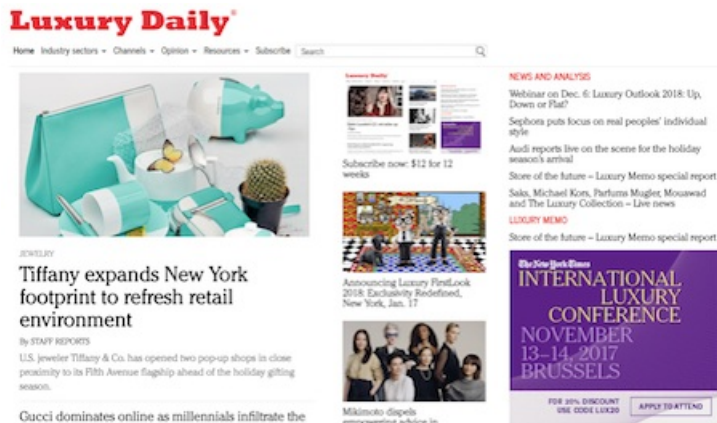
Luxury Daily®

Home Industry sectors ▾ Channels ▾ Opinion ▾ Resources ▾ Subscribe Search

JEWELRY

Tiffany expands New York footprint to refresh retail environment

By STAFF REPORTS

U.S. jeweler Tiffany & Co. has opened two pop-up shops in close proximity to its Fifth Avenue flagship ahead of the holiday gifting season.

Gucci dominates online as millennials infiltrate the

Luxury Daily

Subscribe now: $12 for 12 weeks

Announcing Luxury FirstLook 2018: Exclusivity Redefined, New York, Jan. 17

Mikimoto dispels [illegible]

NEWS AND ANALYSIS

Webinar on Dec. 6: Luxury Outlook 2018: Up, Down or Flat?

Sephora puts focus on real peoples' individual style

Audi reports live on the scene for the holiday season's arrival

Store of the future – Luxury Memo special report

Saks, Michael Kors, Parfums Mugler, Mouawad and The Luxury Collection – Live news

LUXURY MEMO

Store of the future – Luxury Memo special report

The New York Times
INTERNATIONAL LUXURY CONFERENCE
NOVEMBER 13–14, 2017
BRUSSELS

FOR 20% DISCOUNT USE CODE LUX20

APPLY TO ATTEND